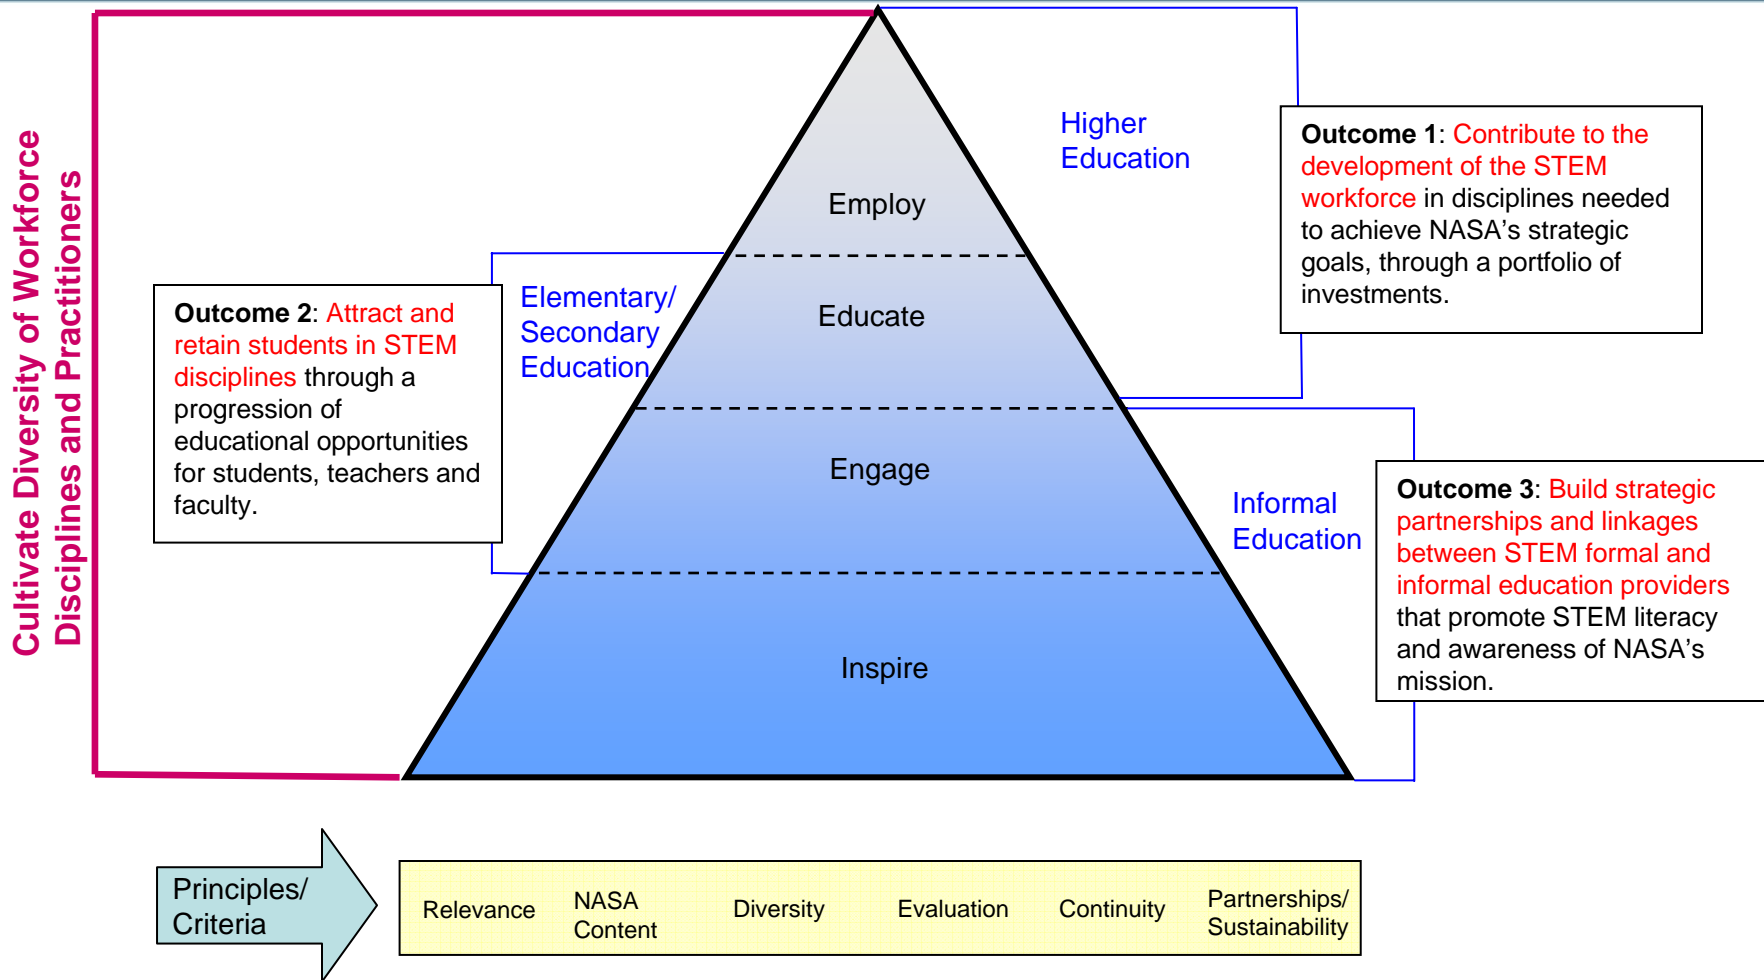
Cultivate Diversity of Workforce Disciplines and Practitioners

Higher Education

Outcome 1: Contribute to the development of the STEM workforce in disciplines needed to achieve NASA's strategic goals, through a portfolio of investments.

Employ

Educate

Engage

Inspire

Elementary/ Secondary Education

Outcome 2: Attract and retain students in STEM disciplines through a progression of educational opportunities for students, teachers and faculty.

Informal Education

Outcome 3: Build strategic partnerships and linkages between STEM formal and informal education providers that promote STEM literacy and awareness of NASA's mission.

Principles/ Criteria

Relevance | NASA Content | Diversity | Evaluation | Continuity | Partnerships/ Sustainability